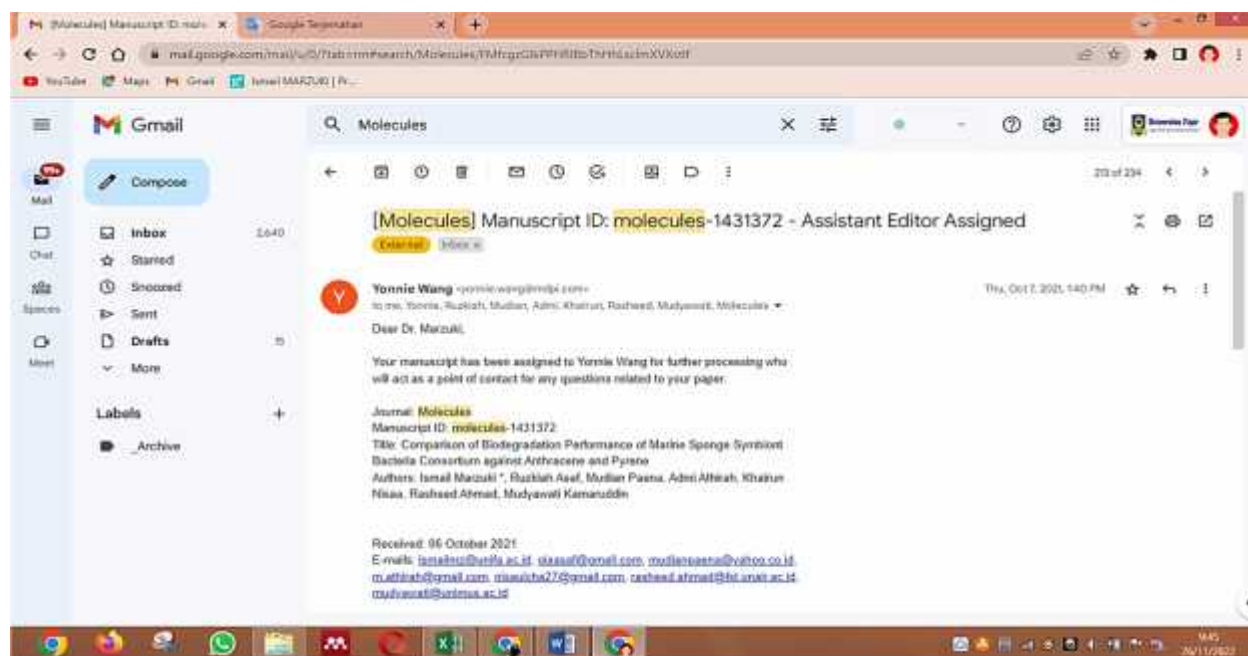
[Molecules] Manuscript ID: molecules-1431372 - Assistant Editor Assigned

External Inbox

Yonnie Wang <yonnie.wang@mdpi.com>
to me, Yonnie, Ruzkiah, Mudian, Admi, Khairun, Rasheed, Mudyawati, Molecules

Thu, Oct 7, 2021, 1:40 PM

Dear Dr. Marzuki,

Your manuscript has been assigned to Yonnie Wang for further processing who will act as a point of contact for any questions related to your paper.

Journal: Molecules
Manuscript ID: molecules-1431372
Title: Comparison of Biodegradation Performance of Marine Sponge Symbiont Bacteria Consortium against Anthracene and Pyrene
Authors: Ismail Marzuki *, Ruzkiah Asaf, Mudian Paena, Admi Athirah, Khairun Nisaa, Rasheed Ahmad, Mudyawati Kamaruddin

Received: 06 October 2021
E-mails: ismailmz@unifa.ac.id, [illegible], mudianpaena@yahoo.co.id, m.athirah@gmail.com, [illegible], rasheed.ahmad@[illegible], mudyawati@unimus.ac.id

Gmail
Molecules
Compose
Mail
Chat
Spaces
Meet
Inbox 2,640
Starred
Snoozed
Sent
Drafts 15
More
Labels
_Archive
20 of 234

YouTube Maps Gmail Ismail MARZUKI | R...
mail.google.com/mail/u/0/?tab=rm#search/Molecules/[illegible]
[Molecules] Manuscript ID: molec...
Google Terjemahan